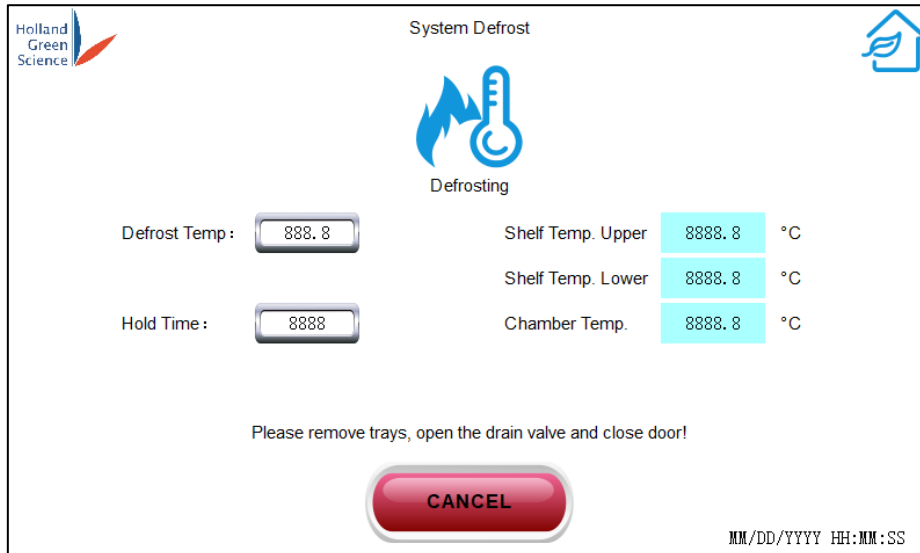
Holland Green Science

System Defrost

Defrosting

Defrost Temp： 888.8

Hold Time： 8888

Shelf Temp. Upper 8888.8 °C

Shelf Temp. Lower 8888.8 °C

Chamber Temp. 8888.8 °C

Please remove trays, open the drain valve and close door!

CANCEL

MM/DD/YYYY HH:MM:SS